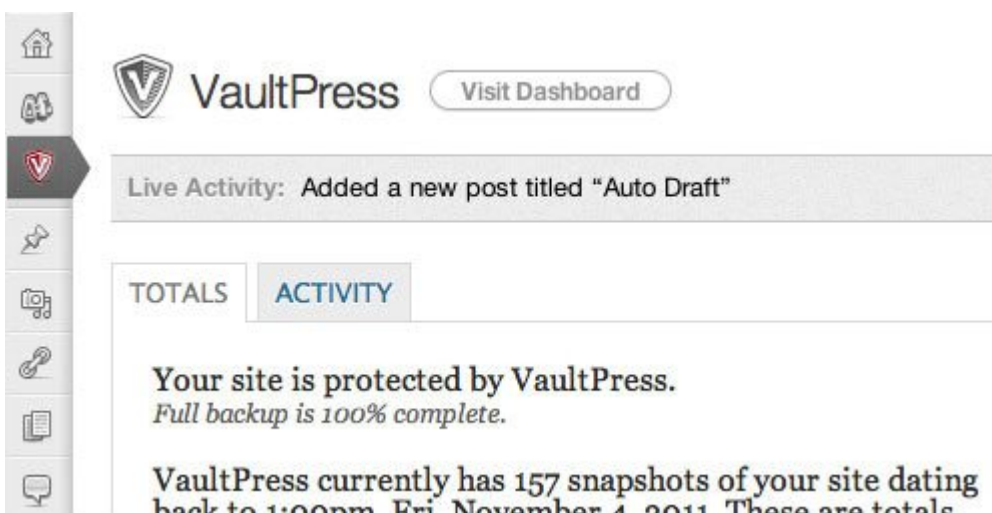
VaultPress Visit Dashboard

Live Activity: Added a new post titled “Auto Draft”

TOTALS ACTIVITY

Your site is protected by VaultPress.
*Full backup is 100% complete.*

VaultPress currently has 157 snapshots of your site dating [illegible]